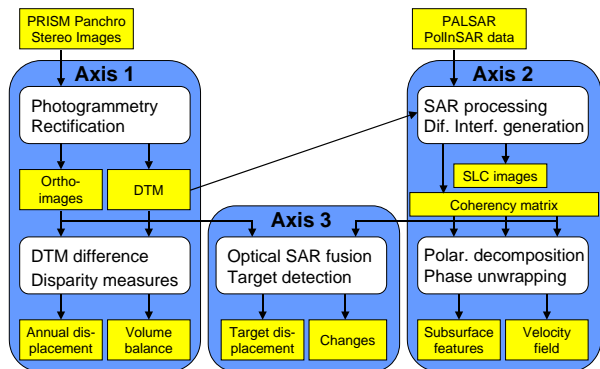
PRISM Panchro
Stereo Images

PALSAR
PolInSAR data

Axis 1

Photogrammetry
Rectification

Ortho-images

DTM

DTM difference
Disparity measures

Annual displacement

Volume balance

Axis 3

Optical SAR fusion
Target detection

Target displacement

Changes

Axis 2

SAR processing
Dif. Interf. generation

SLC images

Coherency matrix

Polar. decomposition
Phase unwrapping

Subsurface features

Velocity field